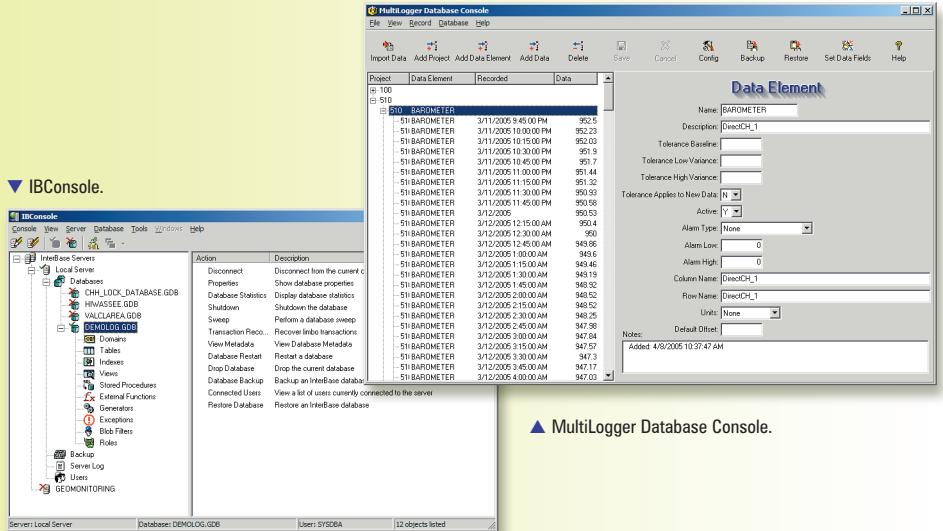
MultiLogger Database Console

File View Record Database Help

Import Data Add Project Add Data Element Add Data Delete Save Cancel Config Backup Restore Set Data Fields Help

| Project | Data Element | Recorded | Data |
|---|---|---|---|
| 100 | | | |
| 510 | | | |
| 510 | BAROMETER | | |
| 51( | BAROMETER | 3/11/2005 9:45:00 PM | 952.5 |
| 51( | BAROMETER | 3/11/2005 10:00:00 PM | 952.23 |
| 51( | BAROMETER | 3/11/2005 10:15:00 PM | 952.03 |
| 51( | BAROMETER | 3/11/2005 10:30:00 PM | 951.9 |
| 51( | BAROMETER | 3/11/2005 10:45:00 PM | 951.7 |
| 51( | BAROMETER | 3/11/2005 11:00:00 PM | 951.44 |
| 51( | BAROMETER | 3/11/2005 11:15:00 PM | 951.32 |
| 51( | BAROMETER | 3/11/2005 11:30:00 PM | 950.93 |
| 51( | BAROMETER | 3/11/2005 11:45:00 PM | 950.58 |
| 51( | BAROMETER | 3/12/2005 | 950.53 |
| 51( | BAROMETER | 3/12/2005 12:15:00 AM | 950.4 |
| 51( | BAROMETER | 3/12/2005 12:30:00 AM | 950 |
| 51( | BAROMETER | 3/12/2005 12:45:00 AM | 949.86 |
| 51( | BAROMETER | 3/12/2005 1:00:00 AM | 949.6 |
| 51( | BAROMETER | 3/12/2005 1:15:00 AM | 949.46 |
| 51( | BAROMETER | 3/12/2005 1:30:00 AM | 949.19 |
| 51( | BAROMETER | 3/12/2005 1:45:00 AM | 948.92 |
| 51( | BAROMETER | 3/12/2005 2:00:00 AM | 948.52 |
| 51( | BAROMETER | 3/12/2005 2:15:00 AM | 948.52 |
| 51( | BAROMETER | 3/12/2005 2:30:00 AM | 948.25 |
| 51( | BAROMETER | 3/12/2005 2:45:00 AM | 947.98 |
| 51( | BAROMETER | 3/12/2005 3:00:00 AM | 947.84 |
| 51( | BAROMETER | 3/12/2005 3:15:00 AM | 947.57 |
| 51( | BAROMETER | 3/12/2005 3:30:00 AM | 947.3 |
| 51( | BAROMETER | 3/12/2005 3:45:00 AM | 947.17 |
| 51( | BAROMETER | 3/12/2005 4:00:00 AM | 947.03 |

Data Element

Name: BAROMETER
Description: DirectCH_1
Tolerance Baseline:
Tolerance Low Variance:
Tolerance High Variance:
Tolerance Applies to New Data: N
Active: Y
Alarm Type: None
Alarm Low: 0
Alarm High: 0
Column Name: DirectCH_1
Row Name: DirectCH_1
Units: None
Default Offset:
Notes:
Added: 4/8/2005 10:37:47 AM

▼ IBConsole.

IBConsole

Console View Server Database Tools Windows Help

InterBase Servers
Local Server
Databases
CHH_LOCK_DATABASE.GDB
HIWASSEE.GDB
VALCLAREA.GDB
DEMOLOG.GDB
Domains
Tables
Indexes
Views
Stored Procedures
External Functions
Generators
Exceptions
Blob Filters
Roles
Backup
Server Log
Users
GEOMONITORING

| Action | Description |
|---|---|
| Disconnect | Disconnect from the current d |
| Properties | Show database properties |
| Database Statistics | Display database statistics |
| Shutdown | Shutdown the database |
| Sweep | Perform a database sweep |
| Transaction Reco... | Recover limbo transactions |
| View Metadata | View Database Metadata |
| Database Restart | Restart a database |
| Drop Database | Drop the current database |
| Database Backup | Backup an InterBase databa |
| Connected Users | View a list of users currently connected to the server |
| Restore Database | Restore an InterBase database |

Server: Local Server Database: DEMOLOG.GDB User: SYSDBA 12 objects listed

▲ MultiLogger Database Console.